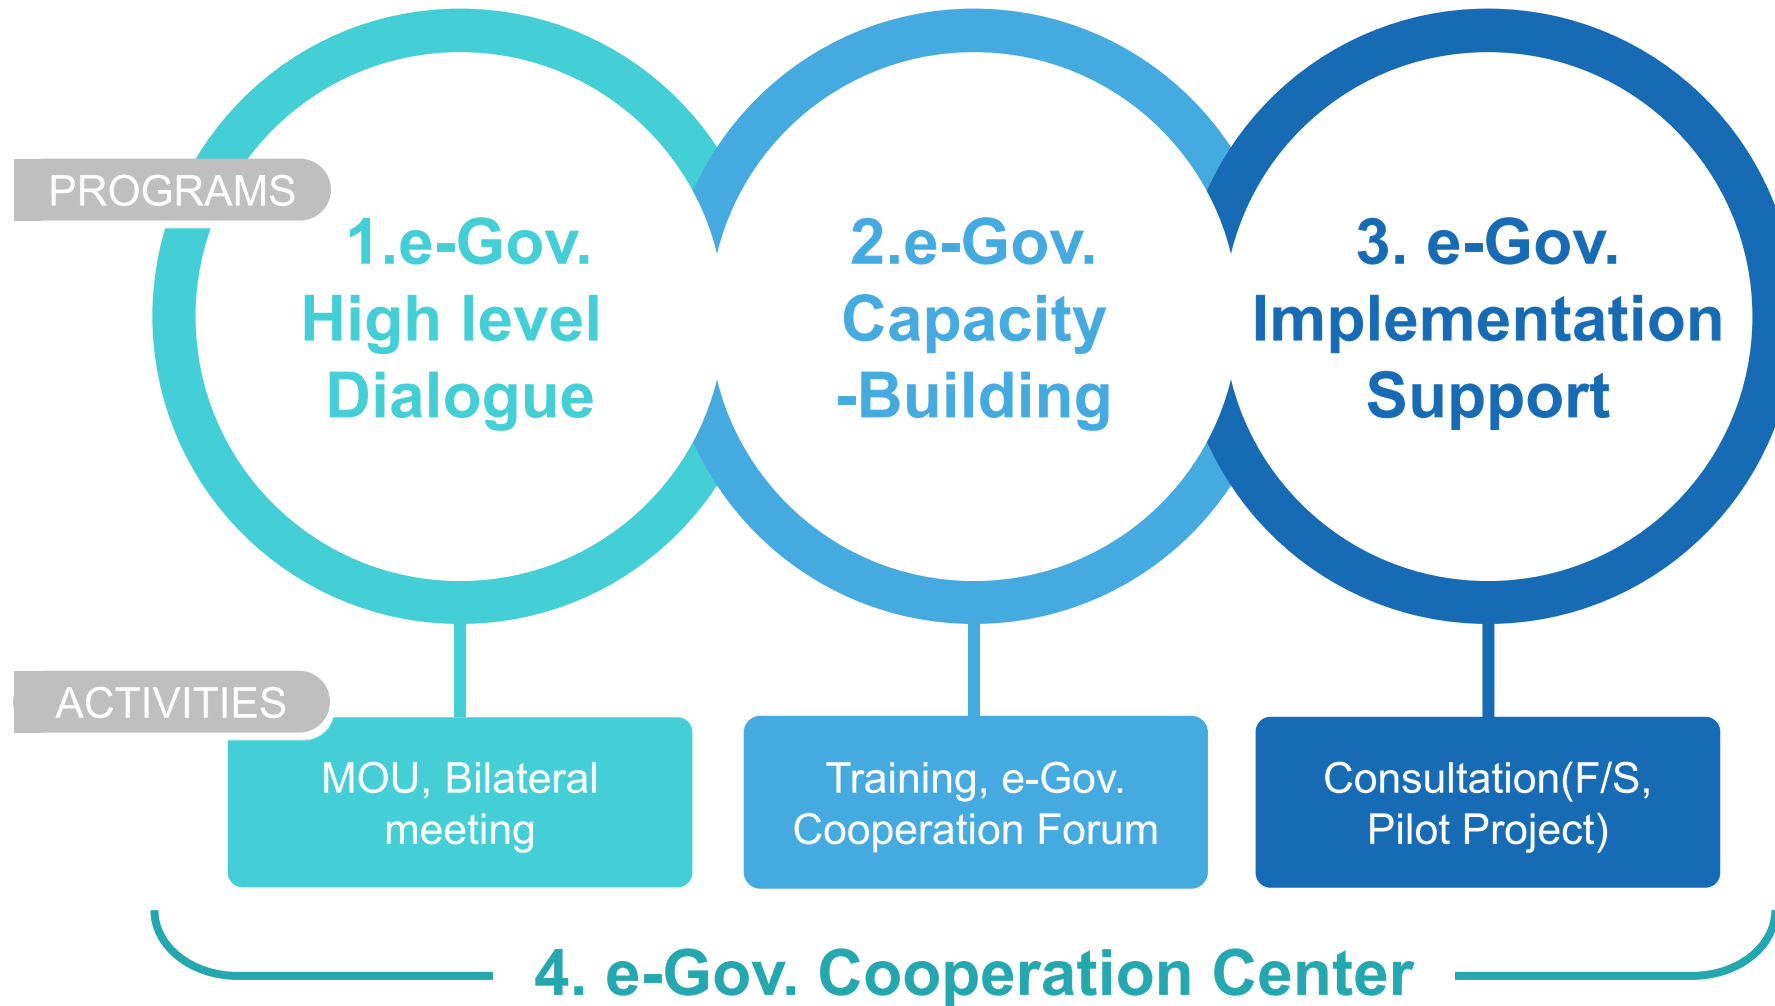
PROGRAMS

1.e-Gov. High level Dialogue

2.e-Gov. Capacity -Building

3. e-Gov. Implementation Support

ACTIVITIES

MOU, Bilateral meeting

Training, e-Gov. Cooperation Forum

Consultation(F/S, Pilot Project)

4. e-Gov. Cooperation Center